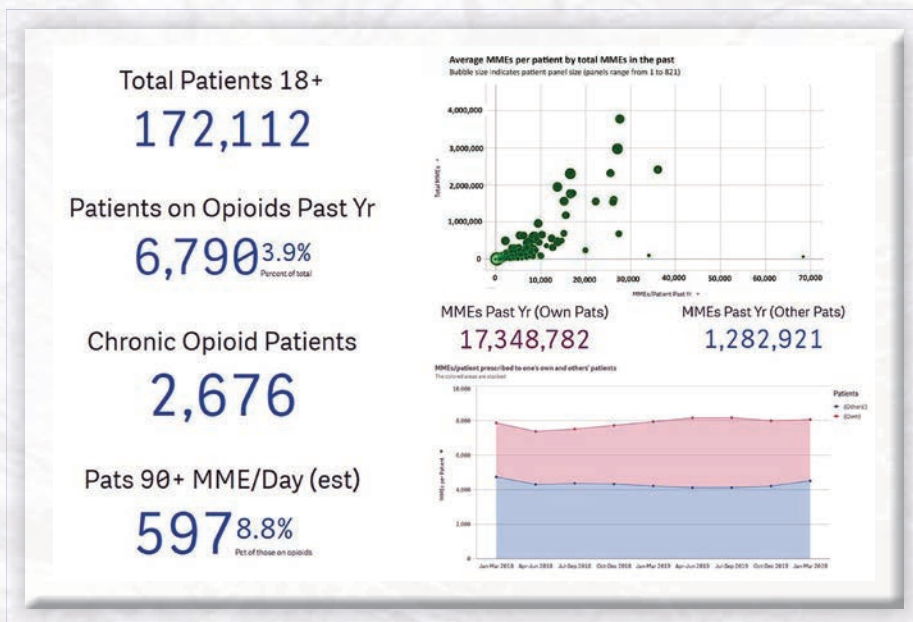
Total Patients 18+

172,112

Patients on Opioids Past Yr

6,790 3.9%
Percent of total

Chronic Opioid Patients

2,676

Pats 90+ MME/Day (est)

597 8.8%
Pct of those on opioids

Average MMEs per patient by total MMEs in the past
Bubble size indicates patient panel size (panels range from 1 to 821)

Total MMEs

4,000,000
3,000,000
2,000,000
1,000,000
0

0 10,000 20,000 30,000 40,000 50,000 60,000 70,000

MMEs/Patient Past Yr

MMEs Past Yr (Own Pats)
17,348,782

MMEs Past Yr (Other Pats)
1,282,921

MMEs/patient prescribed to one's own and others' patients
The colored areas are stacked

MMEs per Patient

10,000
8,000
6,000
4,000
2,000
0

Patients
(Others)
(Own)

Jan-Mar 2018 Apr-Jun 2018 Jul-Sep 2018 Oct-Dec 2018 Jan-Mar 2019 Apr-Jun 2019 Jul-Sep 2019 Oct-Dec 2019 Jan-Mar 2020